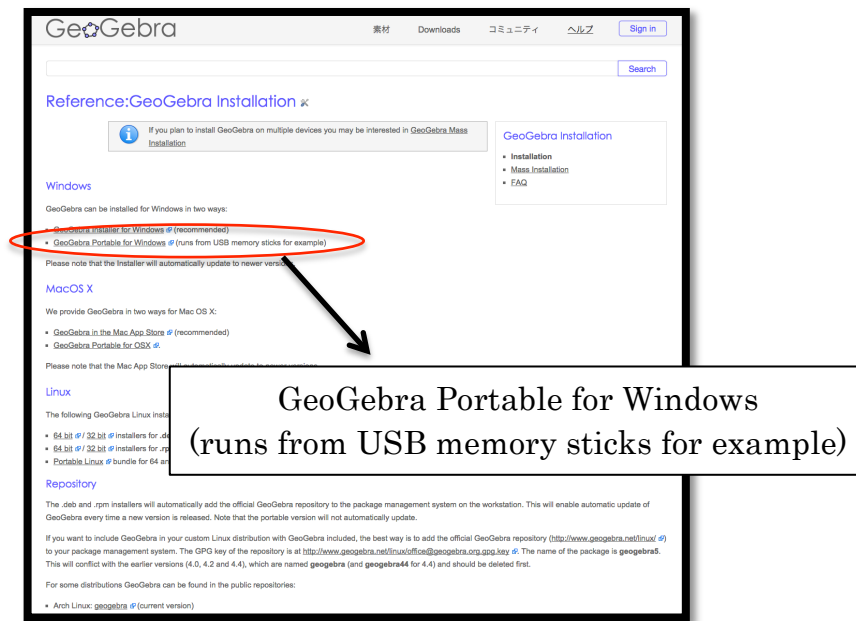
GeoGebra

素材 Downloads コミュニティ ヘルプ Sign in

Search

Reference:GeoGebra Installation

If you plan to install GeoGebra on multiple devices you may be interested in GeoGebra Mass Installation

GeoGebra Installation

- Installation
- Mass Installation
- FAQ

Windows

GeoGebra can be installed for Windows in two ways:

- GeoGebra Installer for Windows (recommended)
- GeoGebra Portable for Windows (runs from USB memory sticks for example)

Please note that the Installer will automatically update to newer version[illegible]

MacOS X

We provide GeoGebra in two ways for Mac OS X:

- GeoGebra in the Mac App Store (recommended)
- GeoGebra Portable for OSX.

Please note that the Mac App Store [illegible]

Linux

The following GeoGebra Linux insta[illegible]

- 64 bit / 32 bit installers for .de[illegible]
- 64 bit / 32 bit installers for .rp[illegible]
- Portable Linux bundle for 64 an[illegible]

GeoGebra Portable for Windows
(runs from USB memory sticks for example)

Repository

The .deb and .rpm installers will automatically add the official GeoGebra repository to the package management system on the workstation. This will enable automatic update of GeoGebra every time a new version is released. Note that the portable version will not automatically update.

If you want to include GeoGebra in your custom Linux distribution with GeoGebra included, the best way is to add the official GeoGebra repository (http://www.geogebra.net/linux/) to your package management system. The GPG key of the repository is at http://www.geogebra.net/linux/office@geogebra.org.gpg.key. The name of the package is geogebra5. This will conflict with the earlier versions (4.0, 4.2 and 4.4), which are named geogebra (and geogebra44 for 4.4) and should be deleted first.

For some distributions GeoGebra can be found in the public repositories:

- Arch Linux: geogebra (current version)